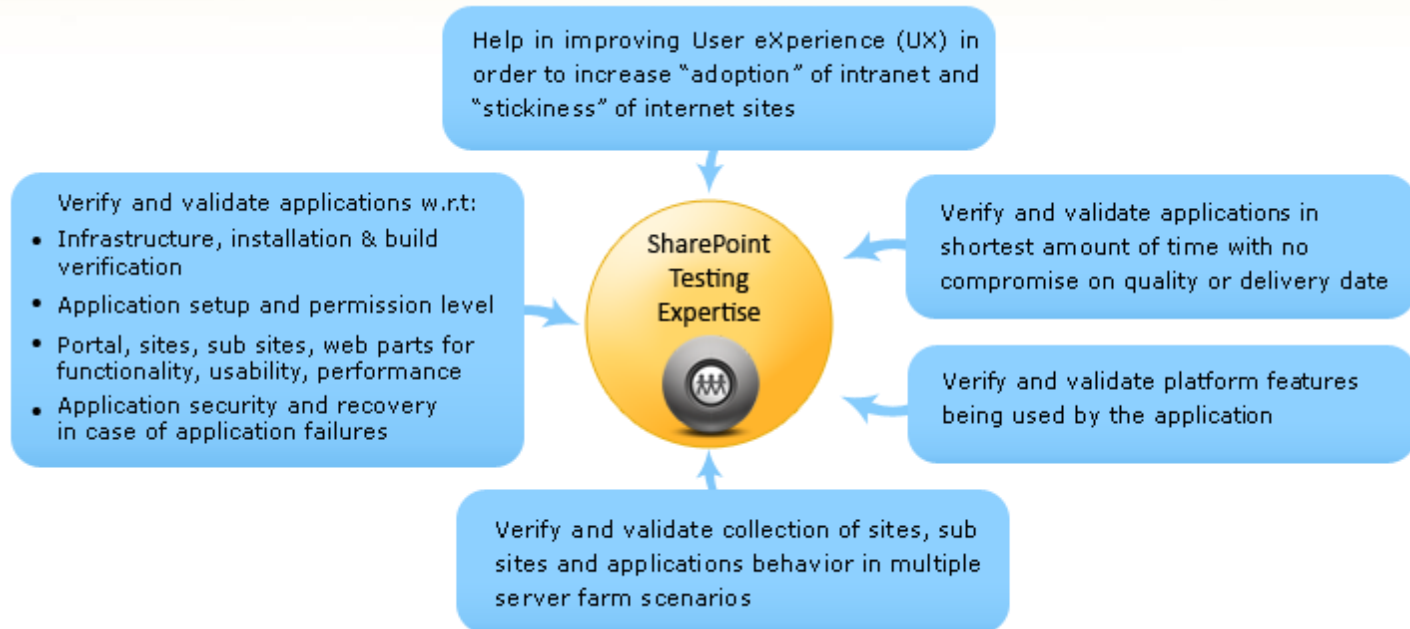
Help in improving User eXperience (UX) in order to increase "adoption" of intranet and "stickiness" of internet sites

Verify and validate applications w.r.t:
• Infrastructure, installation & build verification
• Application setup and permission level
• Portal, sites, sub sites, web parts for functionality, usability, performance
• Application security and recovery in case of application failures

SharePoint Testing Expertise

Verify and validate applications in shortest amount of time with no compromise on quality or delivery date

Verify and validate platform features being used by the application

Verify and validate collection of sites, sub sites and applications behavior in multiple server farm scenarios